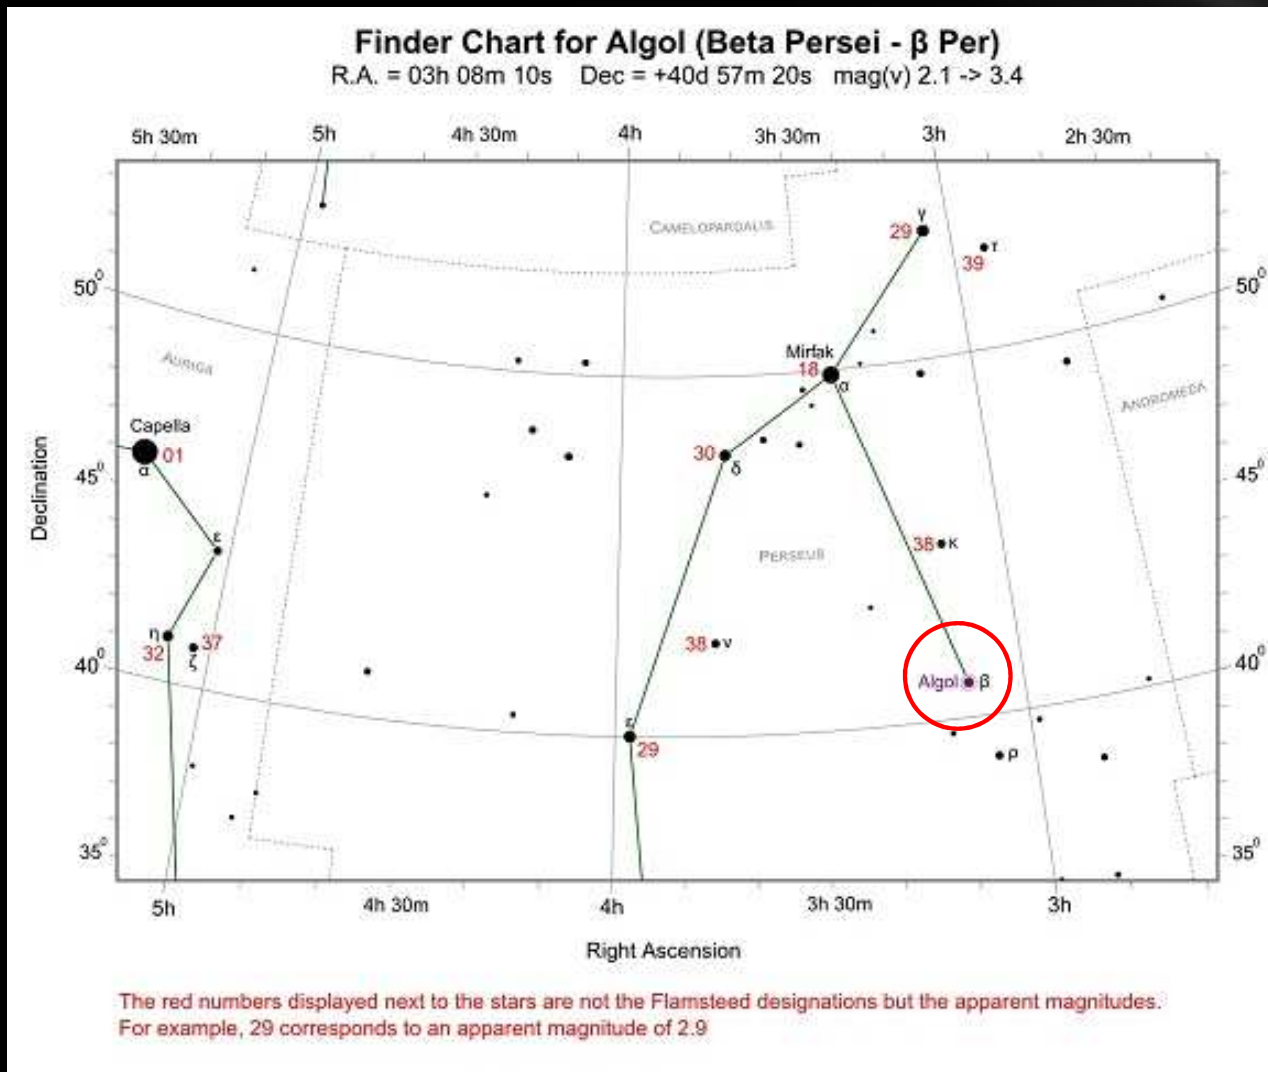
Finder Chart for Algol (Beta Persei - β Per)
R.A. = 03h 08m 10s Dec = +40d 57m 20s mag(v) 2.1 -> 3.4

5h 30m 5h 4h 30m 4h 3h 30m 3h 2h 30m

CAMELOPARDALIS

29 γ
τ 39

$50^0$ $50^0$

AURIGA

Mirfak
18
α

ANDROMEDA

Capella
α 01

30
δ

$45^0$ $45^0$

ε

PERSEUS

38 κ

η 37
32 ζ

38 ν

$40^0$ $40^0$

Algol β

ε
29

ρ

$35^0$ $35^0$

Declination

5h 4h 30m 4h 3h 30m 3h

Right Ascension

The red numbers displayed next to the stars are not the Flamsteed designations but the apparent magnitudes.
For example, 29 corresponds to an apparent magnitude of 2.9